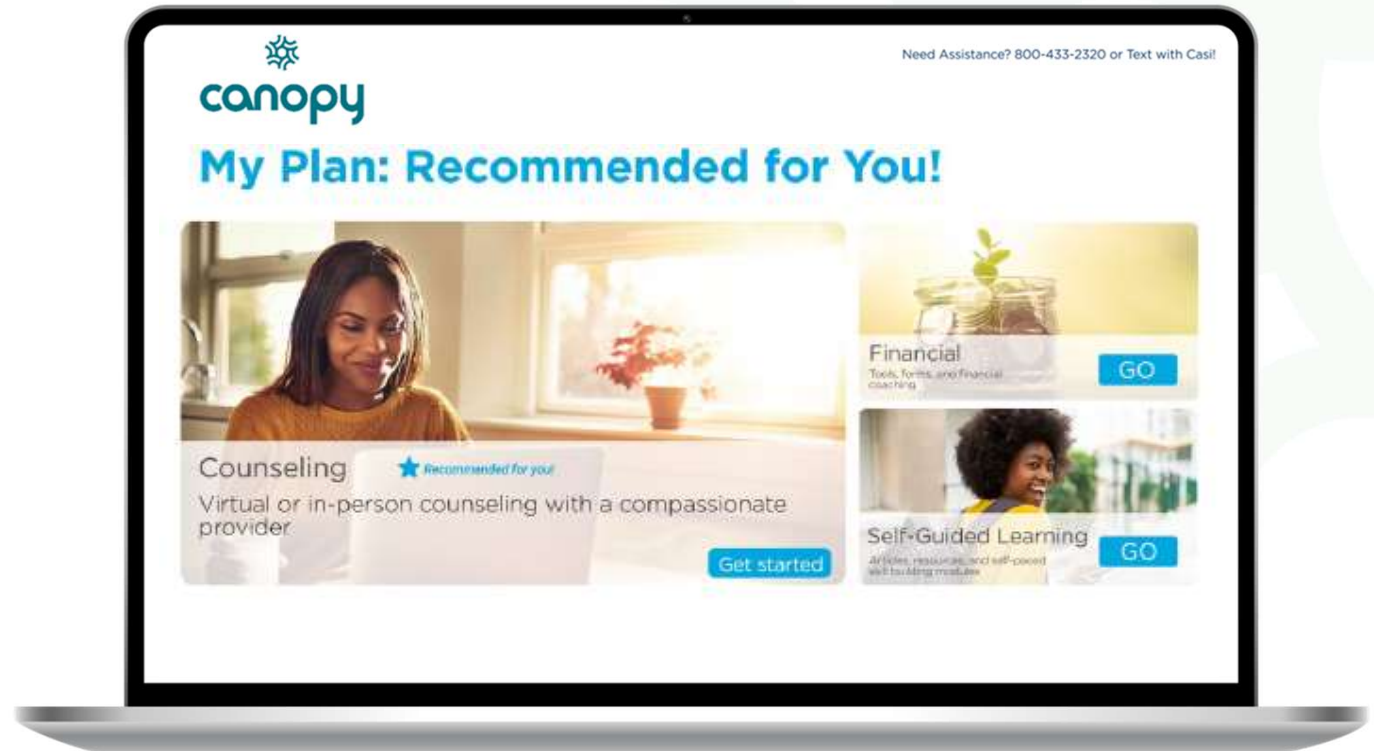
canopy

Need Assistance? 800-433-2320 or Text with Casi!

My Plan: Recommended for You!

Counseling

Recommended for you!

Virtual or in-person counseling with a compassionate provider

Get started

Financial

Tools, forms, and financial coaching

GO

Self-Guided Learning

Articles, resources, and self-paced skill building modules

GO